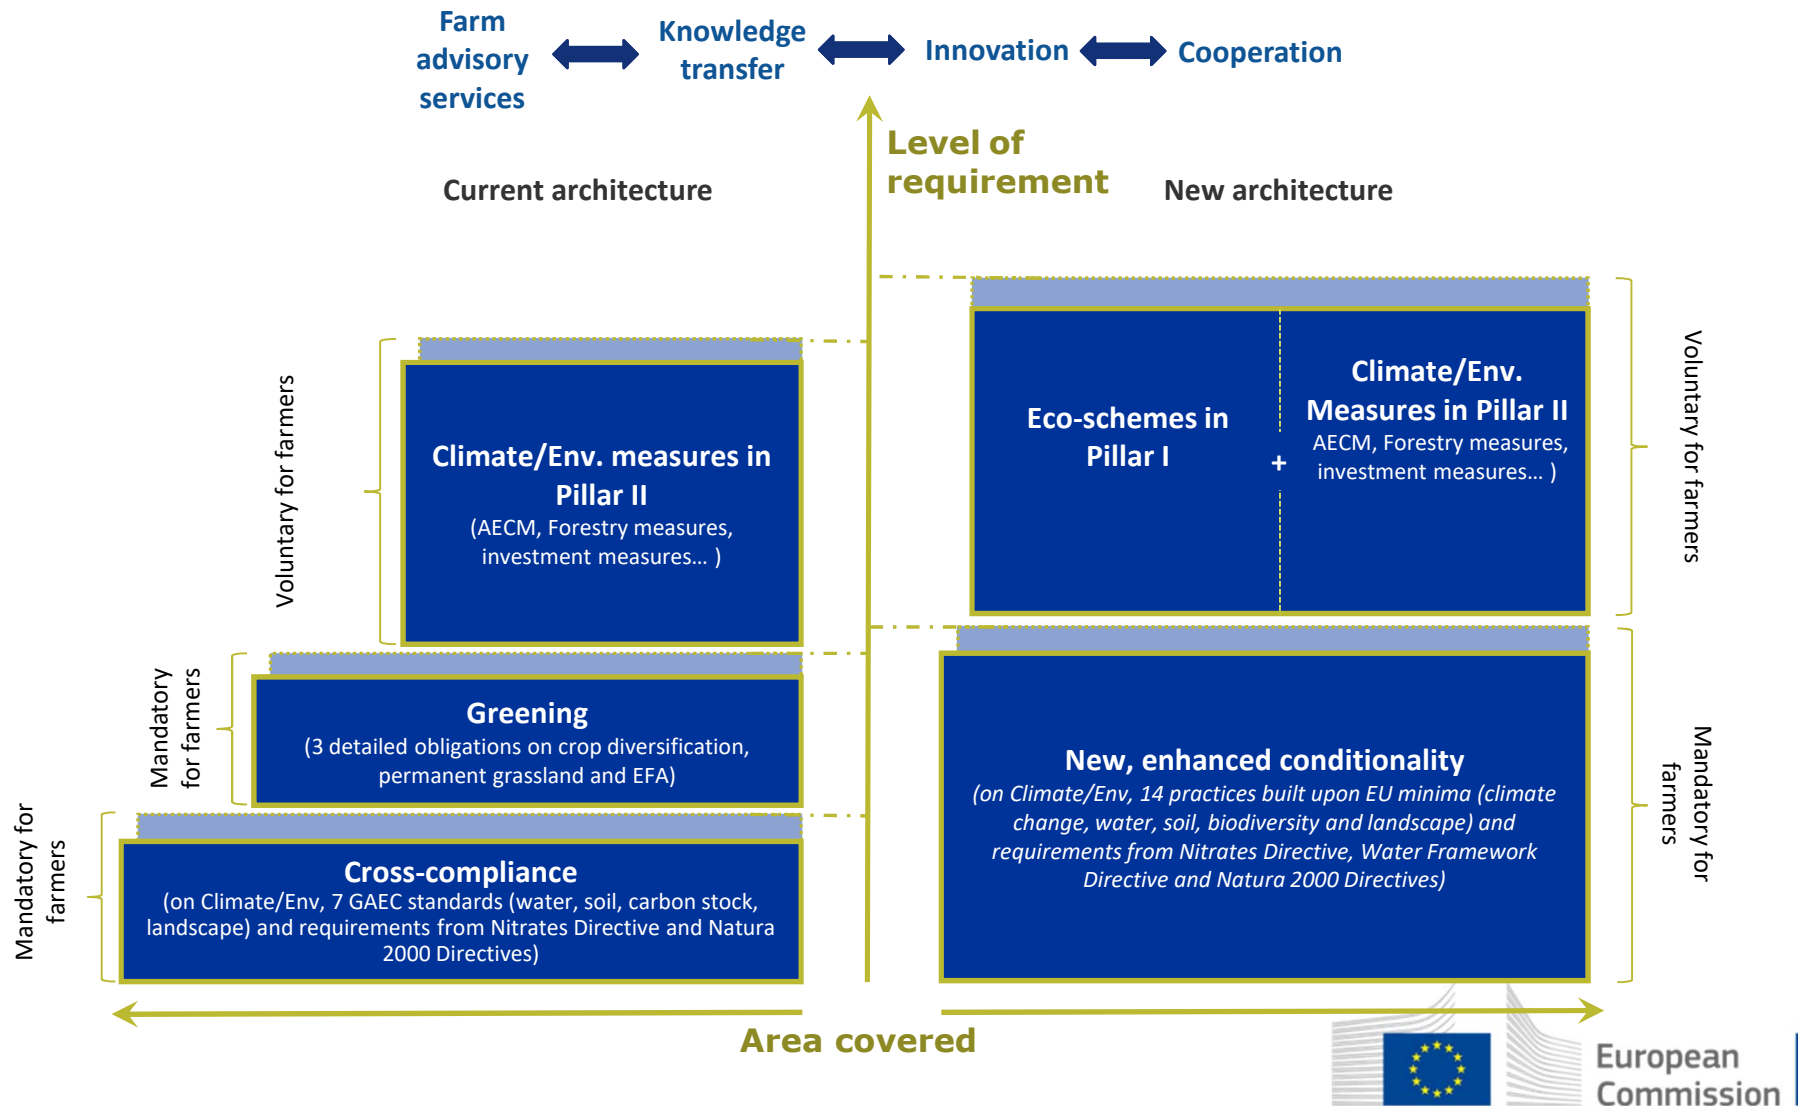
Farm advisory services

Knowledge transfer

Innovation

Cooperation

Level of requirement

Current architecture

New architecture

Voluntary for farmers

Climate/Env. measures in Pillar II
(AECM, Forestry measures, investment measures… )

Mandatory for farmers

Greening
(3 detailed obligations on crop diversification, permanent grassland and EFA)

Mandatory for farmers

Cross-compliance
(on Climate/Env, 7 GAEC standards (water, soil, carbon stock, landscape) and requirements from Nitrates Directive and Natura 2000 Directives)

Eco-schemes in Pillar I

+

Climate/Env. Measures in Pillar II
AECM, Forestry measures, investment measures… )

Voluntary for farmers

New, enhanced conditionality
(on Climate/Env, 14 practices built upon EU minima (climate change, water, soil, biodiversity and landscape) and requirements from Nitrates Directive, Water Framework Directive and Natura 2000 Directives)

Mandatory for farmers

Area covered

European Commission